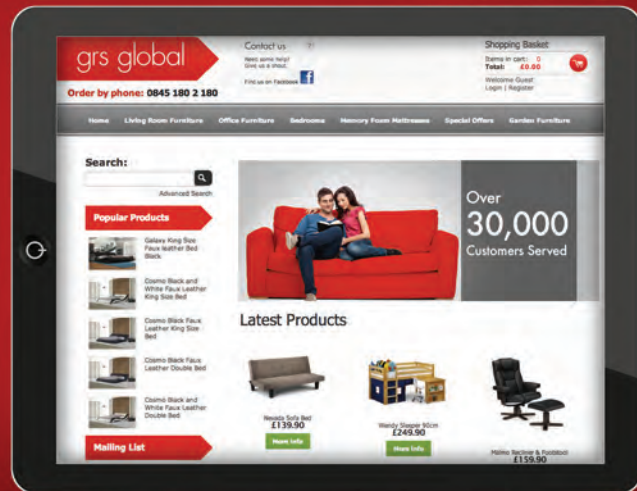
grs global

Order by phone: 0845 180 2 180

Contact us

Need some help? Give us a shout.

Find us on Facebook

Shopping Basket

Items in cart: 0
Total: £0.00

Welcome Guest
Login | Register

Home Living Room Furniture Office Furniture Bedrooms Memory Foam Mattresses Special Offers Garden Furniture

Search:

Advanced Search

Popular Products

Galaxy King Size Faux Leather Bed Black

Cosmo Black and White Faux Leather King Size Bed

Cosmo Black Faux Leather King Size Bed

Cosmo Black Faux Leather Double Bed

Cosmo Black and White Faux Leather Double Bed

Mailing List

Over 30,000 Customers Served

Latest Products

Nevada Sofa Bed
£139.90
More Info

Wendy Sleeper 90cm
£249.90
More Info

Malmo Recliner & Footstool
£159.90